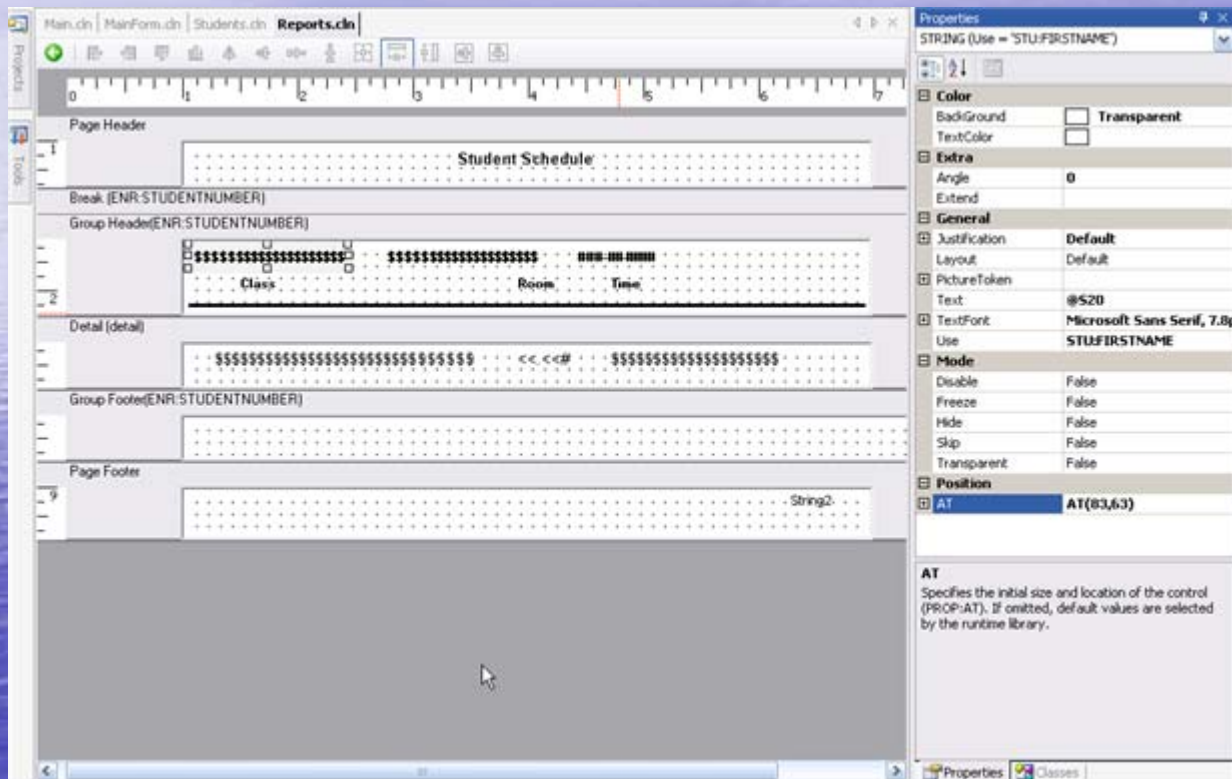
Projects

Tools

Main.cln | MainForm.cln | Students.cln | Reports.cln

0 1 2 3 4 5 6 7

Page Header

1

Student Schedule

Break (ENR:STUDENTNUMBER)

Group Header(ENR:STUDENTNUMBER)

$$$$$$$$$$$$$$$$$$$$ $$$$$$$$$$$$$$$$$$$$ ###-###-####

2

Class Room Time

Detail (detail)

$$$$$$$$$$$$$$$$$$$$$$$$$$$$$$ <<,<<# $$$$$$$$$$$$$$$$$$$$

Group Footer(ENR:STUDENTNUMBER)

Page Footer

9

String2

Properties

STRING (Use = 'STU:FIRSTNAME')

| | |
|---|---|
| Color | |
| BackGround | Transparent |
| TextColor | |
| Extra | |
| Angle | 0 |
| Extend | |
| General | |
| Justification | Default |
| Layout | Default |
| PictureToken | |
| Text | @S20 |
| TextFont | Microsoft Sans Serif, 7.8 |
| Use | STU:FIRSTNAME |
| Mode | |
| Disable | False |
| Freeze | False |
| Hide | False |
| Skip | False |
| Transparent | False |
| Position | |
| AT | AT(83,63) |

AT

Specifies the initial size and location of the control (PROP:AT). If omitted, default values are selected by the runtime library.

Properties Classes